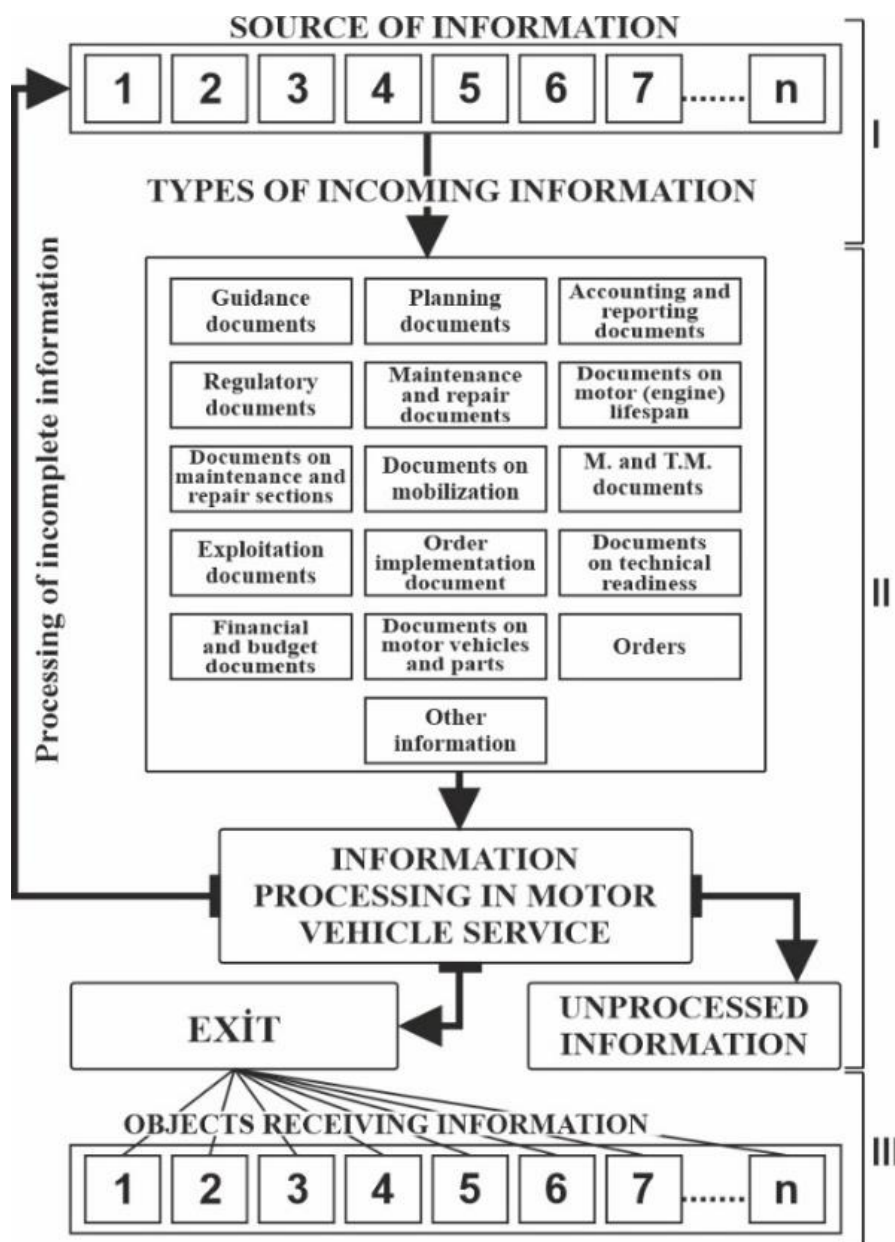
SOURCE OF INFORMATION

1 2 3 4 5 6 7 ....... n

I

TYPES OF INCOMING INFORMATION

Processing of incomplete information

| Guidance documents | Planning documents | Accounting and reporting documents |
|---|---|---|
| Regulatory documents | Maintenance and repair documents | Documents on motor (engine) lifespan |
| Documents on maintenance and repair sections | Documents on mobilization | M. and T.M. documents |
| Exploitation documents | Order implementation document | Documents on technical readiness |
| Financial and budget documents | Documents on motor vehicles and parts | Orders |
| | Other information | |

II

INFORMATION PROCESSING IN MOTOR VEHICLE SERVICE

EXİT

UNPROCESSED INFORMATION

OBJECTS RECEIVING INFORMATION

1 2 3 4 5 6 7 ....... n

III